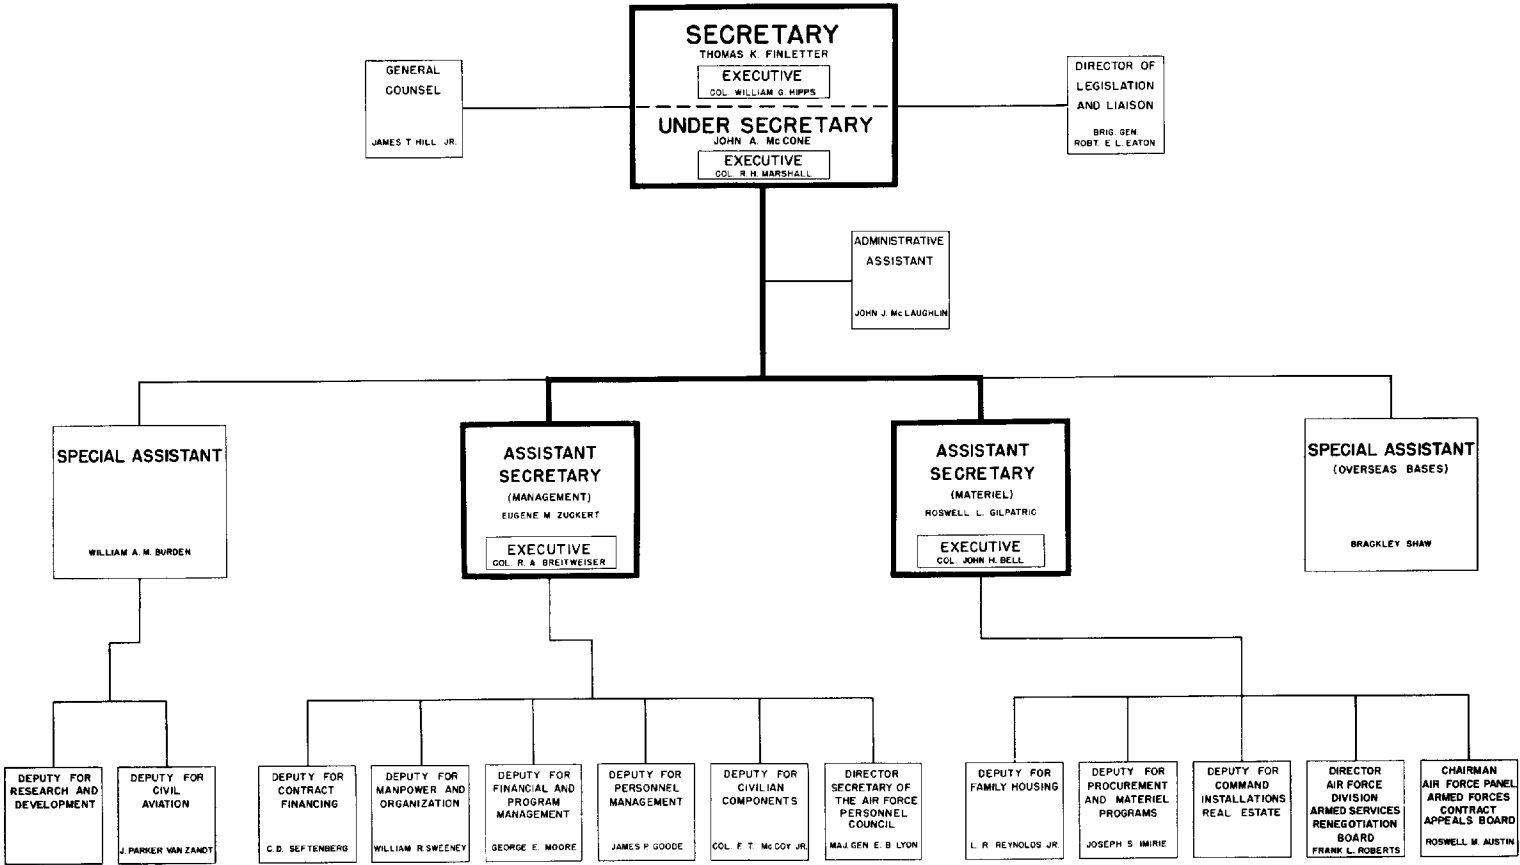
SECRETARY
THOMAS K. FINLETTER

EXECUTIVE
COL. WILLIAM G. HIPPS

UNDER SECRETARY
JOHN A. McCONE

EXECUTIVE
COL. R. H. MARSHALL

GENERAL COUNSEL
JAMES T. HILL JR.

DIRECTOR OF LEGISLATION AND LIAISON
BRIG. GEN. ROBT. E. L. EATON

ADMINISTRATIVE ASSISTANT
JOHN J. McLAUGHLIN

SPECIAL ASSISTANT
WILLIAM A. M. BURDEN

ASSISTANT SECRETARY
(MANAGEMENT)
EUGENE M. ZUCKERT

EXECUTIVE
COL. R. A. BREITWEISER

ASSISTANT SECRETARY
(MATERIEL)
ROSWELL L. GILPATRIC

EXECUTIVE
COL. JOHN H. BELL

SPECIAL ASSISTANT
(OVERSEAS BASES)
BRACKLEY SHAW

DEPUTY FOR RESEARCH AND DEVELOPMENT

DEPUTY FOR CIVIL AVIATION
J. PARKER VAN ZANDT

DEPUTY FOR CONTRACT FINANCING
C. D. SEFTENBERG

DEPUTY FOR MANPOWER AND ORGANIZATION
WILLIAM R. SWEENEY

DEPUTY FOR FINANCIAL AND PROGRAM MANAGEMENT
GEORGE E. MOORE

DEPUTY FOR PERSONNEL MANAGEMENT
JAMES P. GOODE

DEPUTY FOR CIVILIAN COMPONENTS
COL. F. T. McCOY JR.

DIRECTOR SECRETARY OF THE AIR FORCE PERSONNEL COUNCIL
MAJ. GEN. E. B. LYON

DEPUTY FOR FAMILY HOUSING
L. R. REYNOLDS JR.

DEPUTY FOR PROCUREMENT AND MATERIEL PROGRAMS
JOSEPH S. IMIRIE

DEPUTY FOR COMMAND INSTALLATIONS REAL ESTATE

DIRECTOR AIR FORCE DIVISION ARMED SERVICES RENEGOTIATION BOARD
FRANK L. ROBERTS

CHAIRMAN AIR FORCE PANEL ARMED FORCES CONTRACT APPEALS BOARD
ROSWELL M. AUSTIN